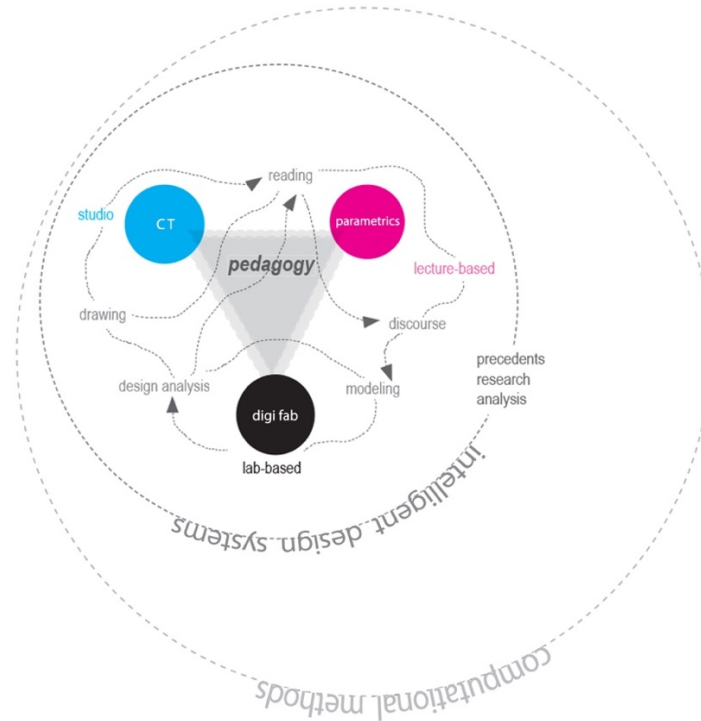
reading

studio

CT

parametrics

pedagogy

lecture-based

drawing

discourse

precedents
research
analysis

design analysis

modeling

digi fab

lab-based

intelligent design systems

computational methods